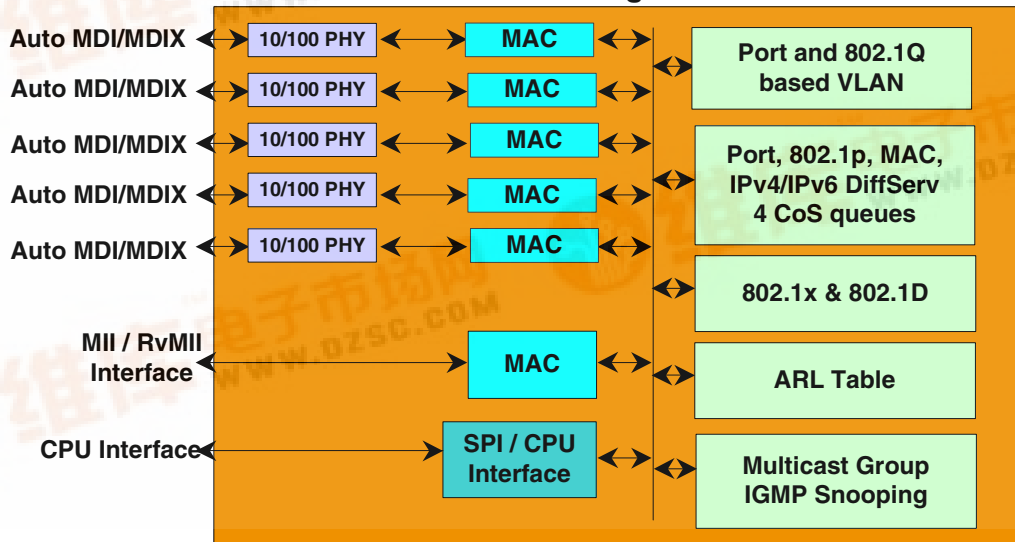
Auto MDI/MDIX
10/100 PHY
MAC
Auto MDI/MDIX
10/100 PHY
MAC
Auto MDI/MDIX
10/100 PHY
MAC
Auto MDI/MDIX
10/100 PHY
MAC
Auto MDI/MDIX
10/100 PHY
MAC

Port and 802.1Q based VLAN

Port, 802.1p, MAC, IPv4/IPv6 DiffServ 4 CoS queues

802.1x & 802.1D

MII / RvMII Interface
MAC

ARL Table

CPU Interface
SPI / CPU Interface

Multicast Group IGMP Snooping

WWW.DZSC.COM